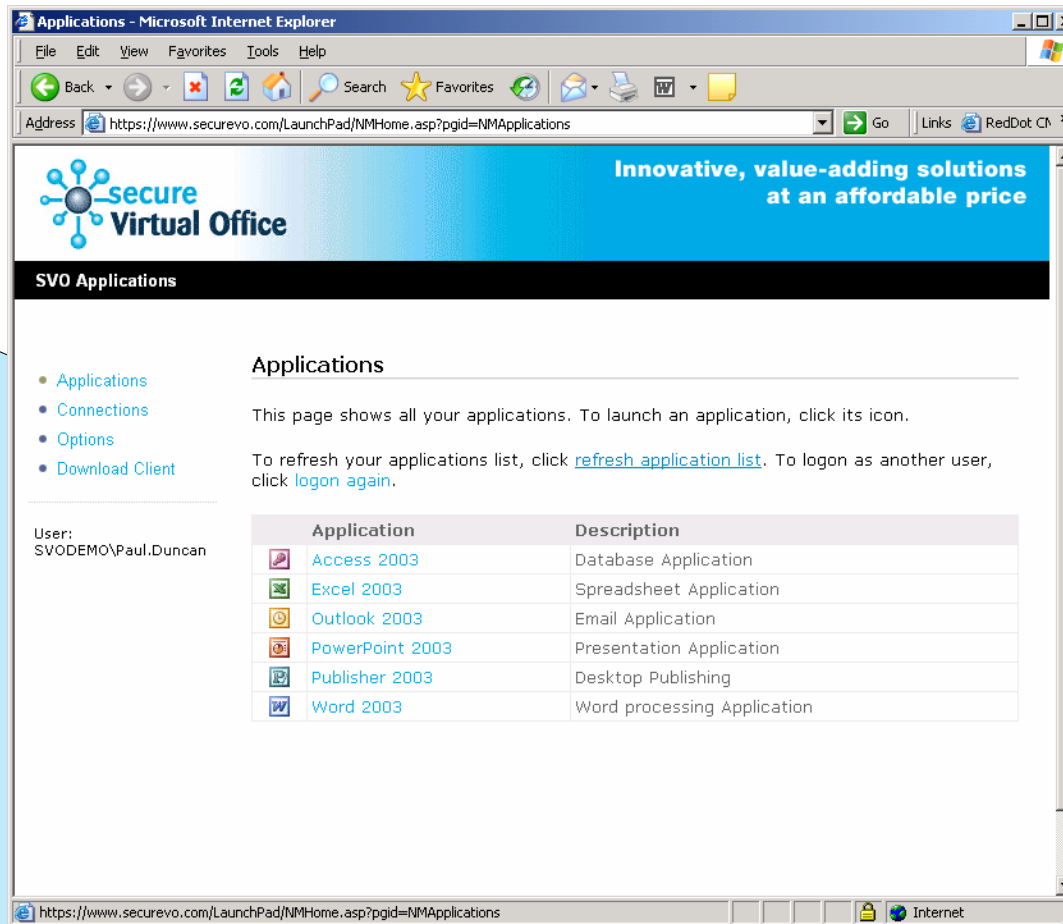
Applications - Microsoft Internet Explorer

File Edit View Favorites Tools Help

Back Search Favorites

Address https://www.securevo.com/LaunchPad/NMHome.asp?pgid=NMApplications Go Links RedDot CM

secure Virtual Office

Innovative, value-adding solutions at an affordable price

SVO Applications

- Applications
- Connections
- Options
- Download Client

User: SVODEMO\Paul.Duncan

Applications

This page shows all your applications. To launch an application, click its icon.

To refresh your applications list, click refresh application list. To logon as another user, click logon again.

| Application | Description |
|---|---|
| Access 2003 | Database Application |
| Excel 2003 | Spreadsheet Application |
| Outlook 2003 | Email Application |
| PowerPoint 2003 | Presentation Application |
| Publisher 2003 | Desktop Publishing |
| Word 2003 | Word processing Application |

https://www.securevo.com/LaunchPad/NMHome.asp?pgid=NMApplications Internet